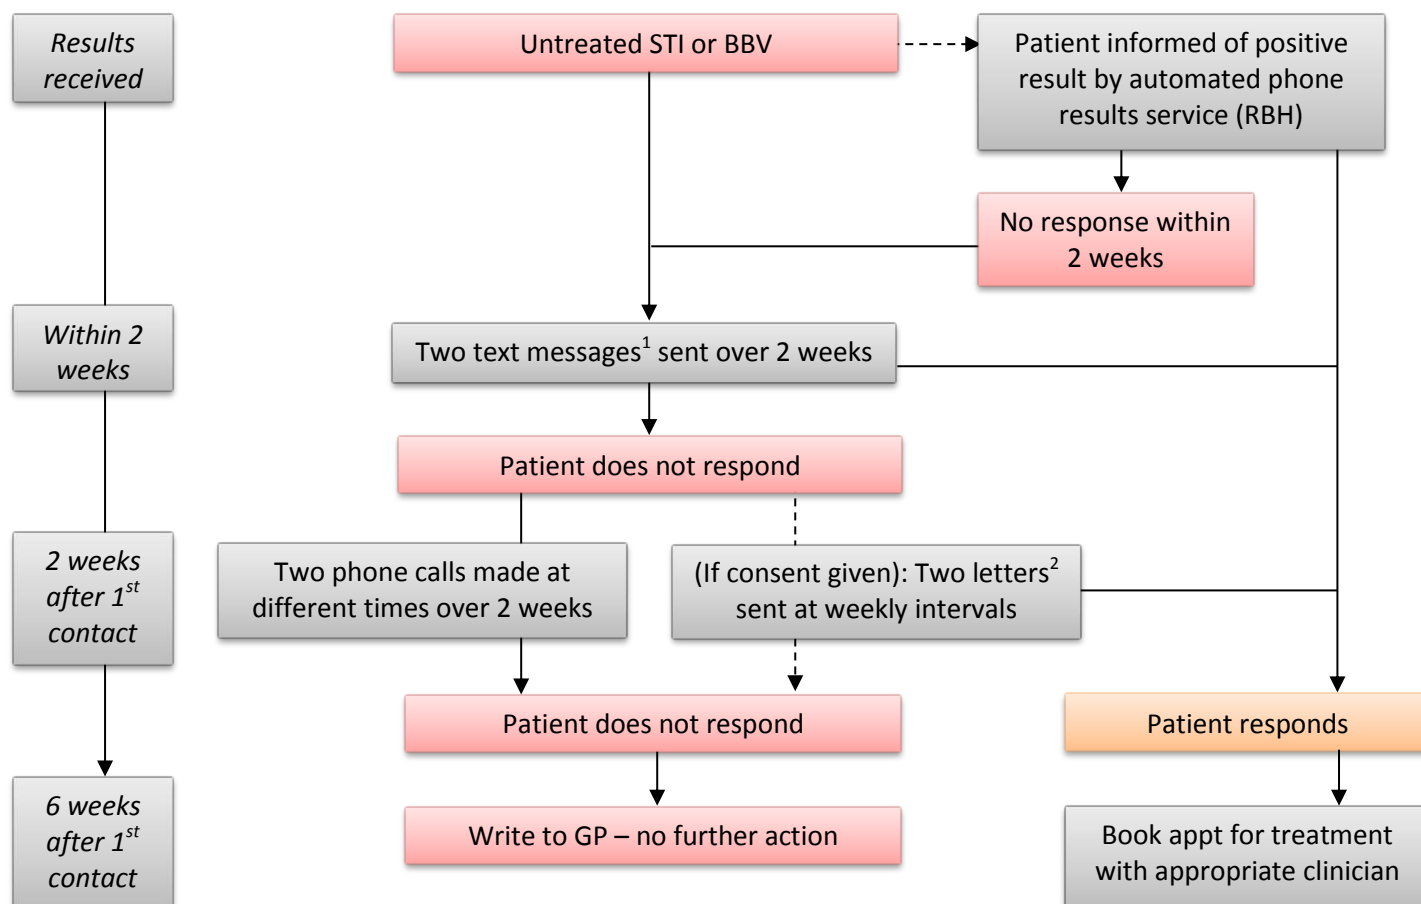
Results received

Within 2 weeks

2 weeks after $1^{st}$ contact

6 weeks after $1^{st}$ contact

Untreated STI or BBV

Patient informed of positive result by automated phone results service (RBH)

No response within 2 weeks

Two text messages$^{1}$ sent over 2 weeks

Patient does not respond

Two phone calls made at different times over 2 weeks

(If consent given): Two letters$^{2}$ sent at weekly intervals

Patient does not respond

Patient responds

Write to GP – no further action

Book appt for treatment with appropriate clinician